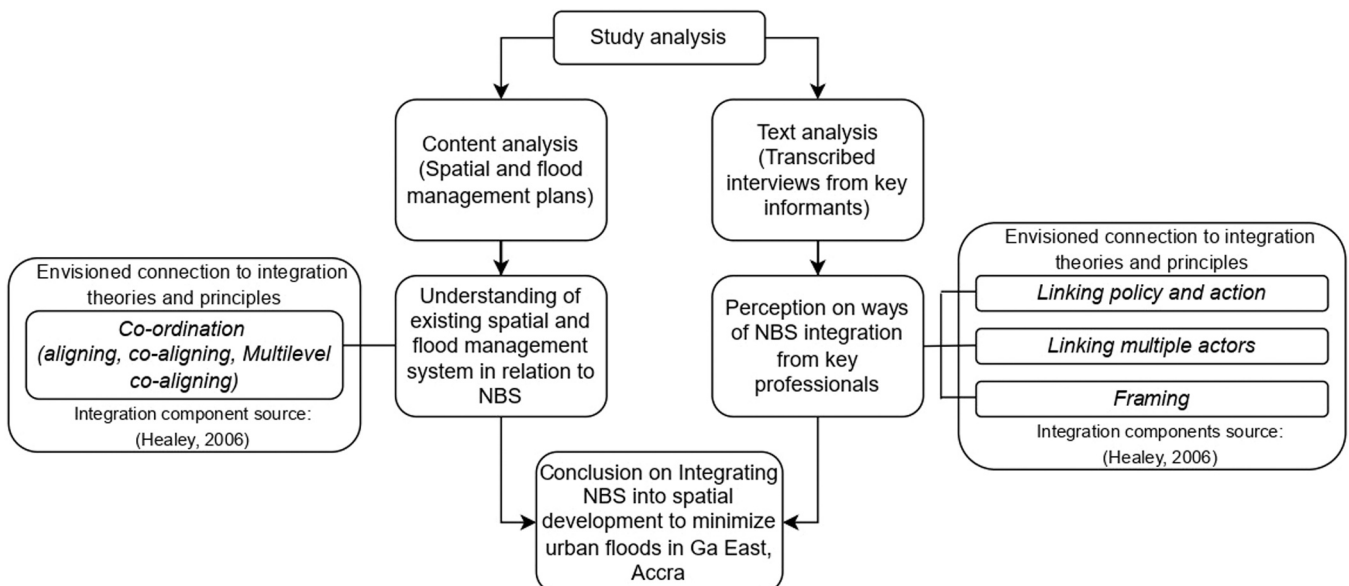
Study analysis

Content analysis (Spatial and flood management plans)

Text analysis (Transcribed interviews from key informants)

Envisioned connection to integration theories and principles

Co-ordination (aligning, co-aligning, Multilevel co-aligning)

Integration component source: (Healey, 2006)

Understanding of existing spatial and flood management system in relation to NBS

Perception on ways of NBS integration from key professionals

Envisioned connection to integration theories and principles

Linking policy and action

Linking multiple actors

Framing

Integration components source: (Healey, 2006)

Conclusion on Integrating NBS into spatial development to minimize urban floods in Ga East, Accra